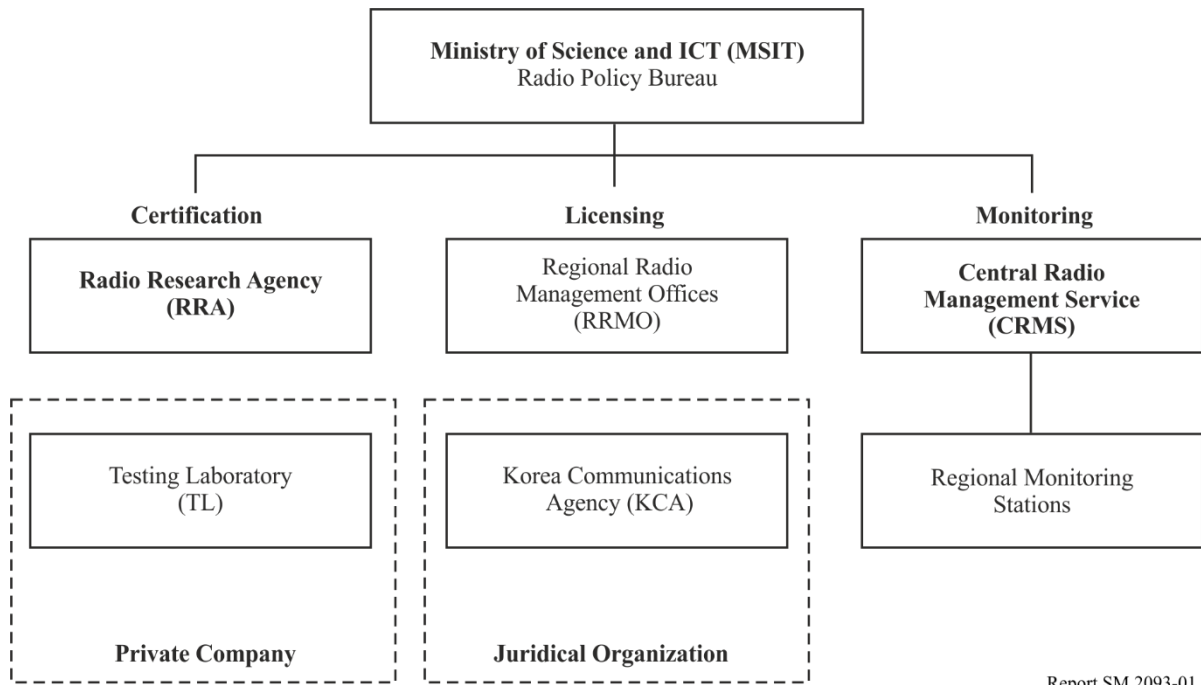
**Ministry of Science and ICT (MSIT)**
Radio Policy Bureau

**Certification**

**Radio Research Agency (RRA)**

**Licensing**

Regional Radio Management Offices (RRMO)

**Monitoring**

**Central Radio Management Service (CRMS)**

Testing Laboratory (TL)

**Private Company**

Korea Communications Agency (KCA)

**Juridical Organization**

Regional Monitoring Stations

Report SM.2093-01